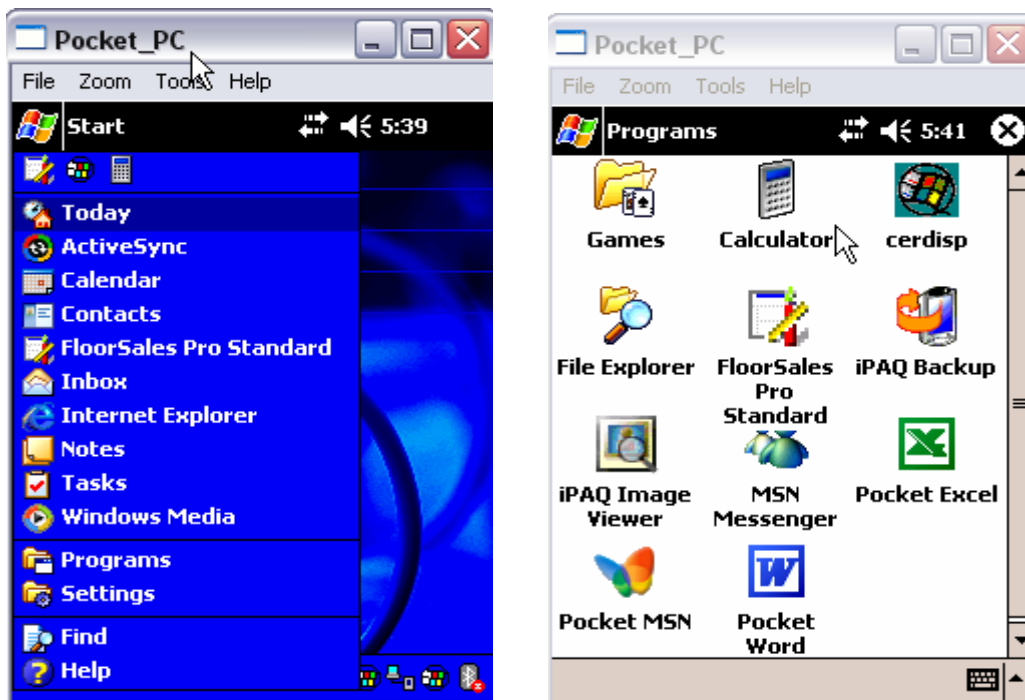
Pocket_PC

File Zoom Tools Help

Start 5:39

Today
ActiveSync
Calendar
Contacts
FloorSales Pro Standard
Inbox
Internet Explorer
Notes
Tasks
Windows Media

Programs
Settings

Find
Help

Pocket_PC

File Zoom Tools Help

Programs 5:41

Games
Calculator
cerdisp
File Explorer
FloorSales Pro Standard
iPAQ Backup
iPAQ Image Viewer
MSN Messenger
Pocket Excel
Pocket MSN
Pocket Word